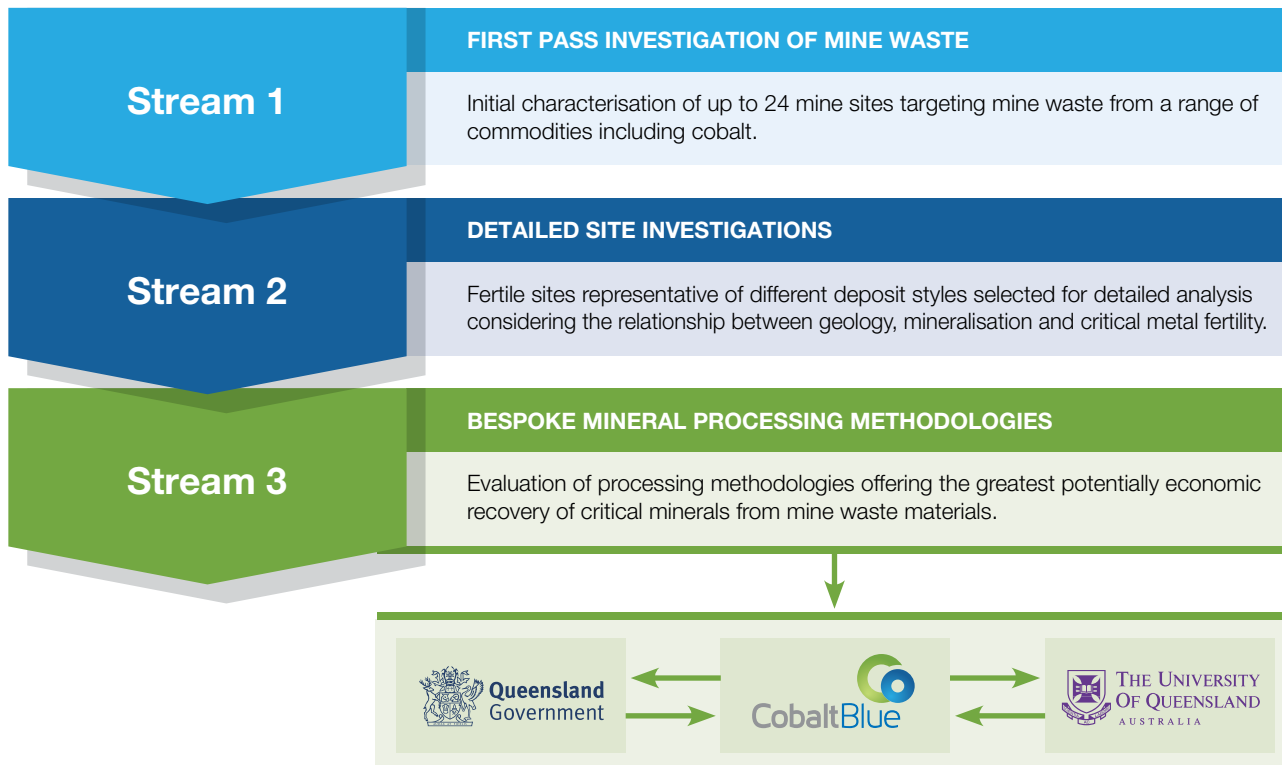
Stream 1

FIRST PASS INVESTIGATION OF MINE WASTE

Initial characterisation of up to 24 mine sites targeting mine waste from a range of commodities including cobalt.

Stream 2

DETAILED SITE INVESTIGATIONS

Fertile sites representative of different deposit styles selected for detailed analysis considering the relationship between geology, mineralisation and critical metal fertility.

Stream 3

BESPOKE MINERAL PROCESSING METHODOLOGIES

Evaluation of processing methodologies offering the greatest potentially economic recovery of critical minerals from mine waste materials.

Queensland Government

CobaltBlue

THE UNIVERSITY OF QUEENSLAND AUSTRALIA